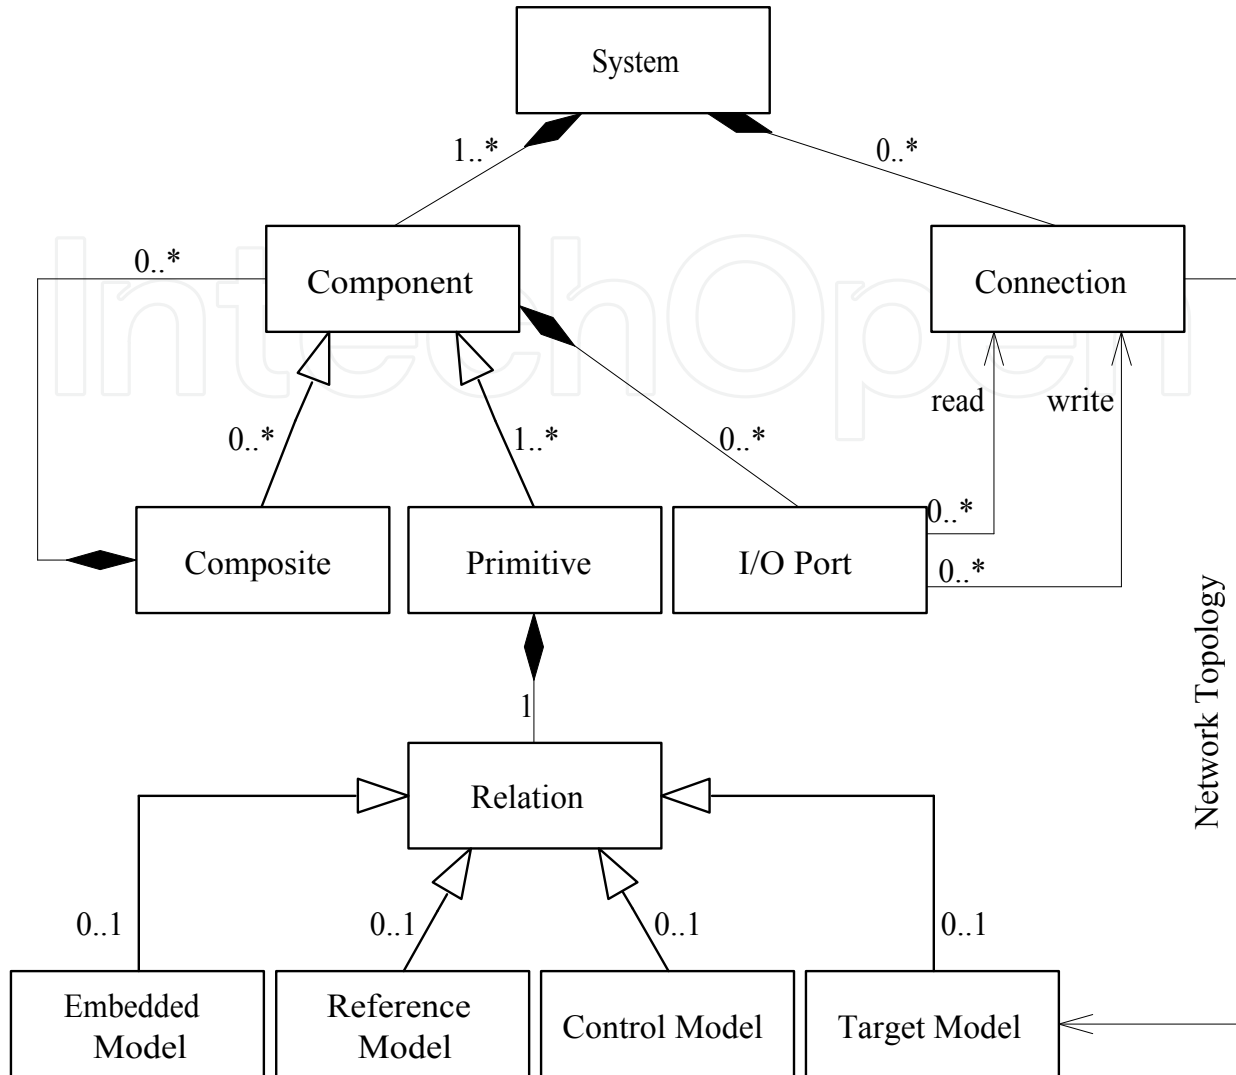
System

1..*

0..*

0..*

Component

Connection

IntechOpen

read

write

0..*

1..*

0..*

0..*

Composite

Primitive

I/O Port

0..*

Network Topology

1

Relation

0..1

0..1

0..1

0..1

Embedded Model

Reference Model

Control Model

Target Model